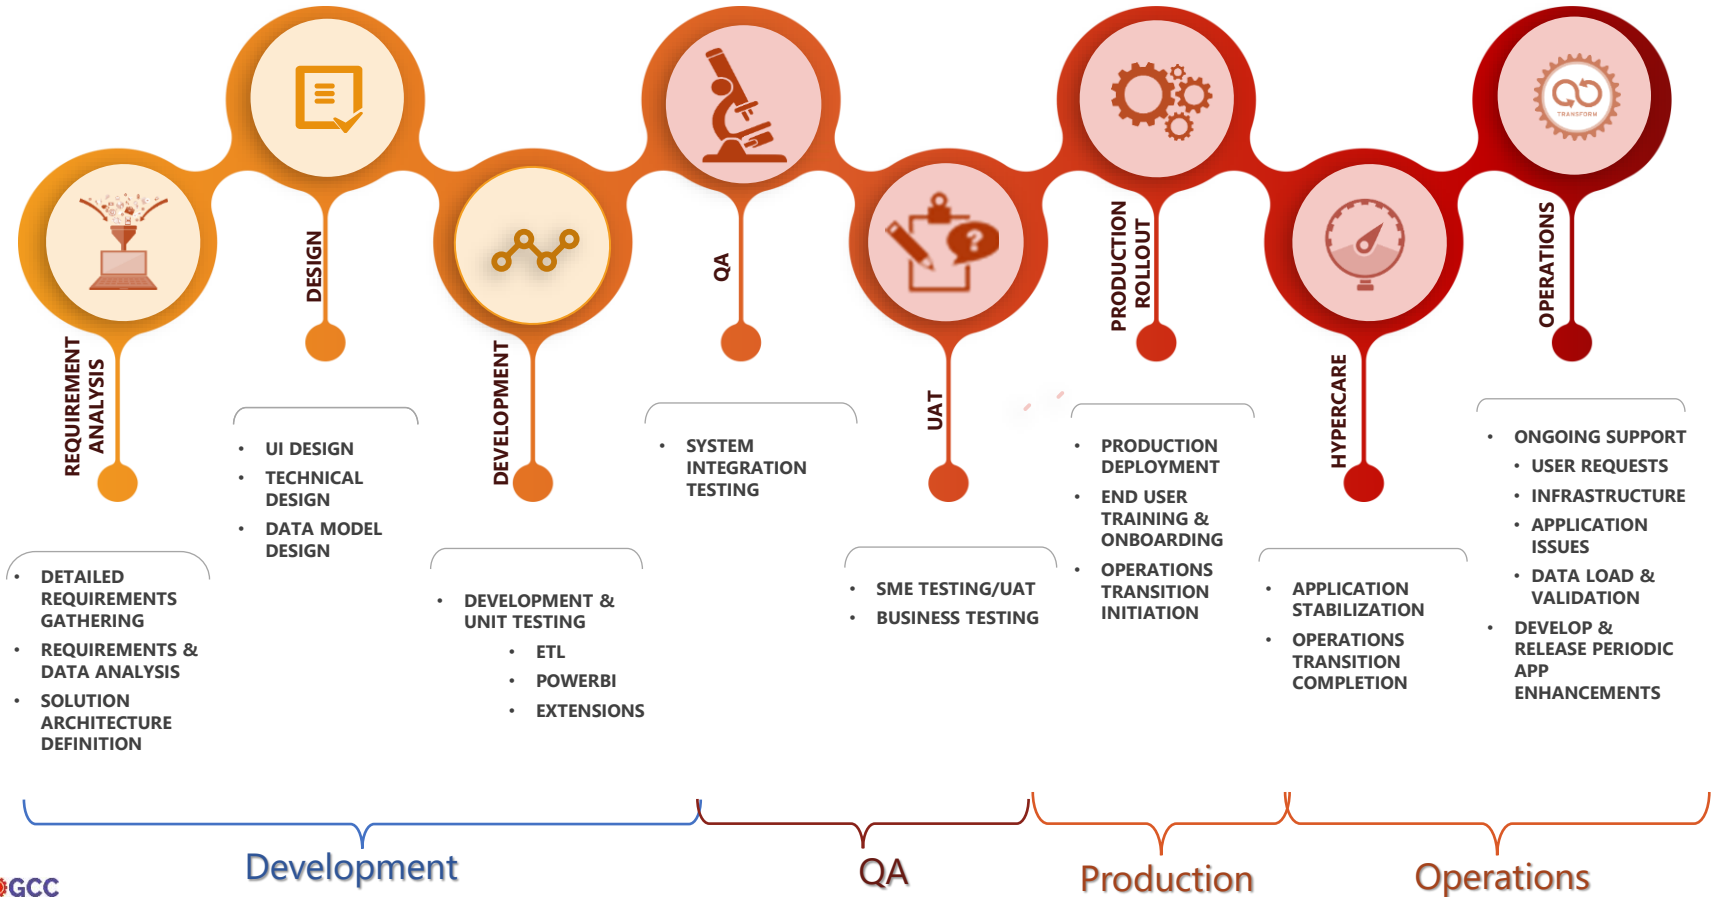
TRANSFORM

REQUIREMENT ANALYSIS

- DETAILED REQUIREMENTS GATHERING
- REQUIREMENTS & DATA ANALYSIS
- SOLUTION ARCHITECTURE DEFINITION

DESIGN

- UI DESIGN
- TECHNICAL DESIGN
- DATA MODEL DESIGN

DEVELOPMENT

- DEVELOPMENT & UNIT TESTING
  - ETL
  - POWERBI
  - EXTENSIONS

QA

- SYSTEM INTEGRATION TESTING

UAT

- SME TESTING/UAT
- BUSINESS TESTING

PRODUCTION ROLLOUT

- PRODUCTION DEPLOYMENT
- END USER TRAINING & ONBOARDING
- OPERATIONS TRANSITION INITIATION

HYPERCARE

- APPLICATION STABILIZATION
- OPERATIONS TRANSITION COMPLETION

OPERATIONS

- ONGOING SUPPORT
  - USER REQUESTS
  - INFRASTRUCTURE
  - APPLICATION ISSUES
  - DATA LOAD & VALIDATION
- DEVELOP & RELEASE PERIODIC APP ENHANCEMENTS

Development

QA

Production

Operations

GCC